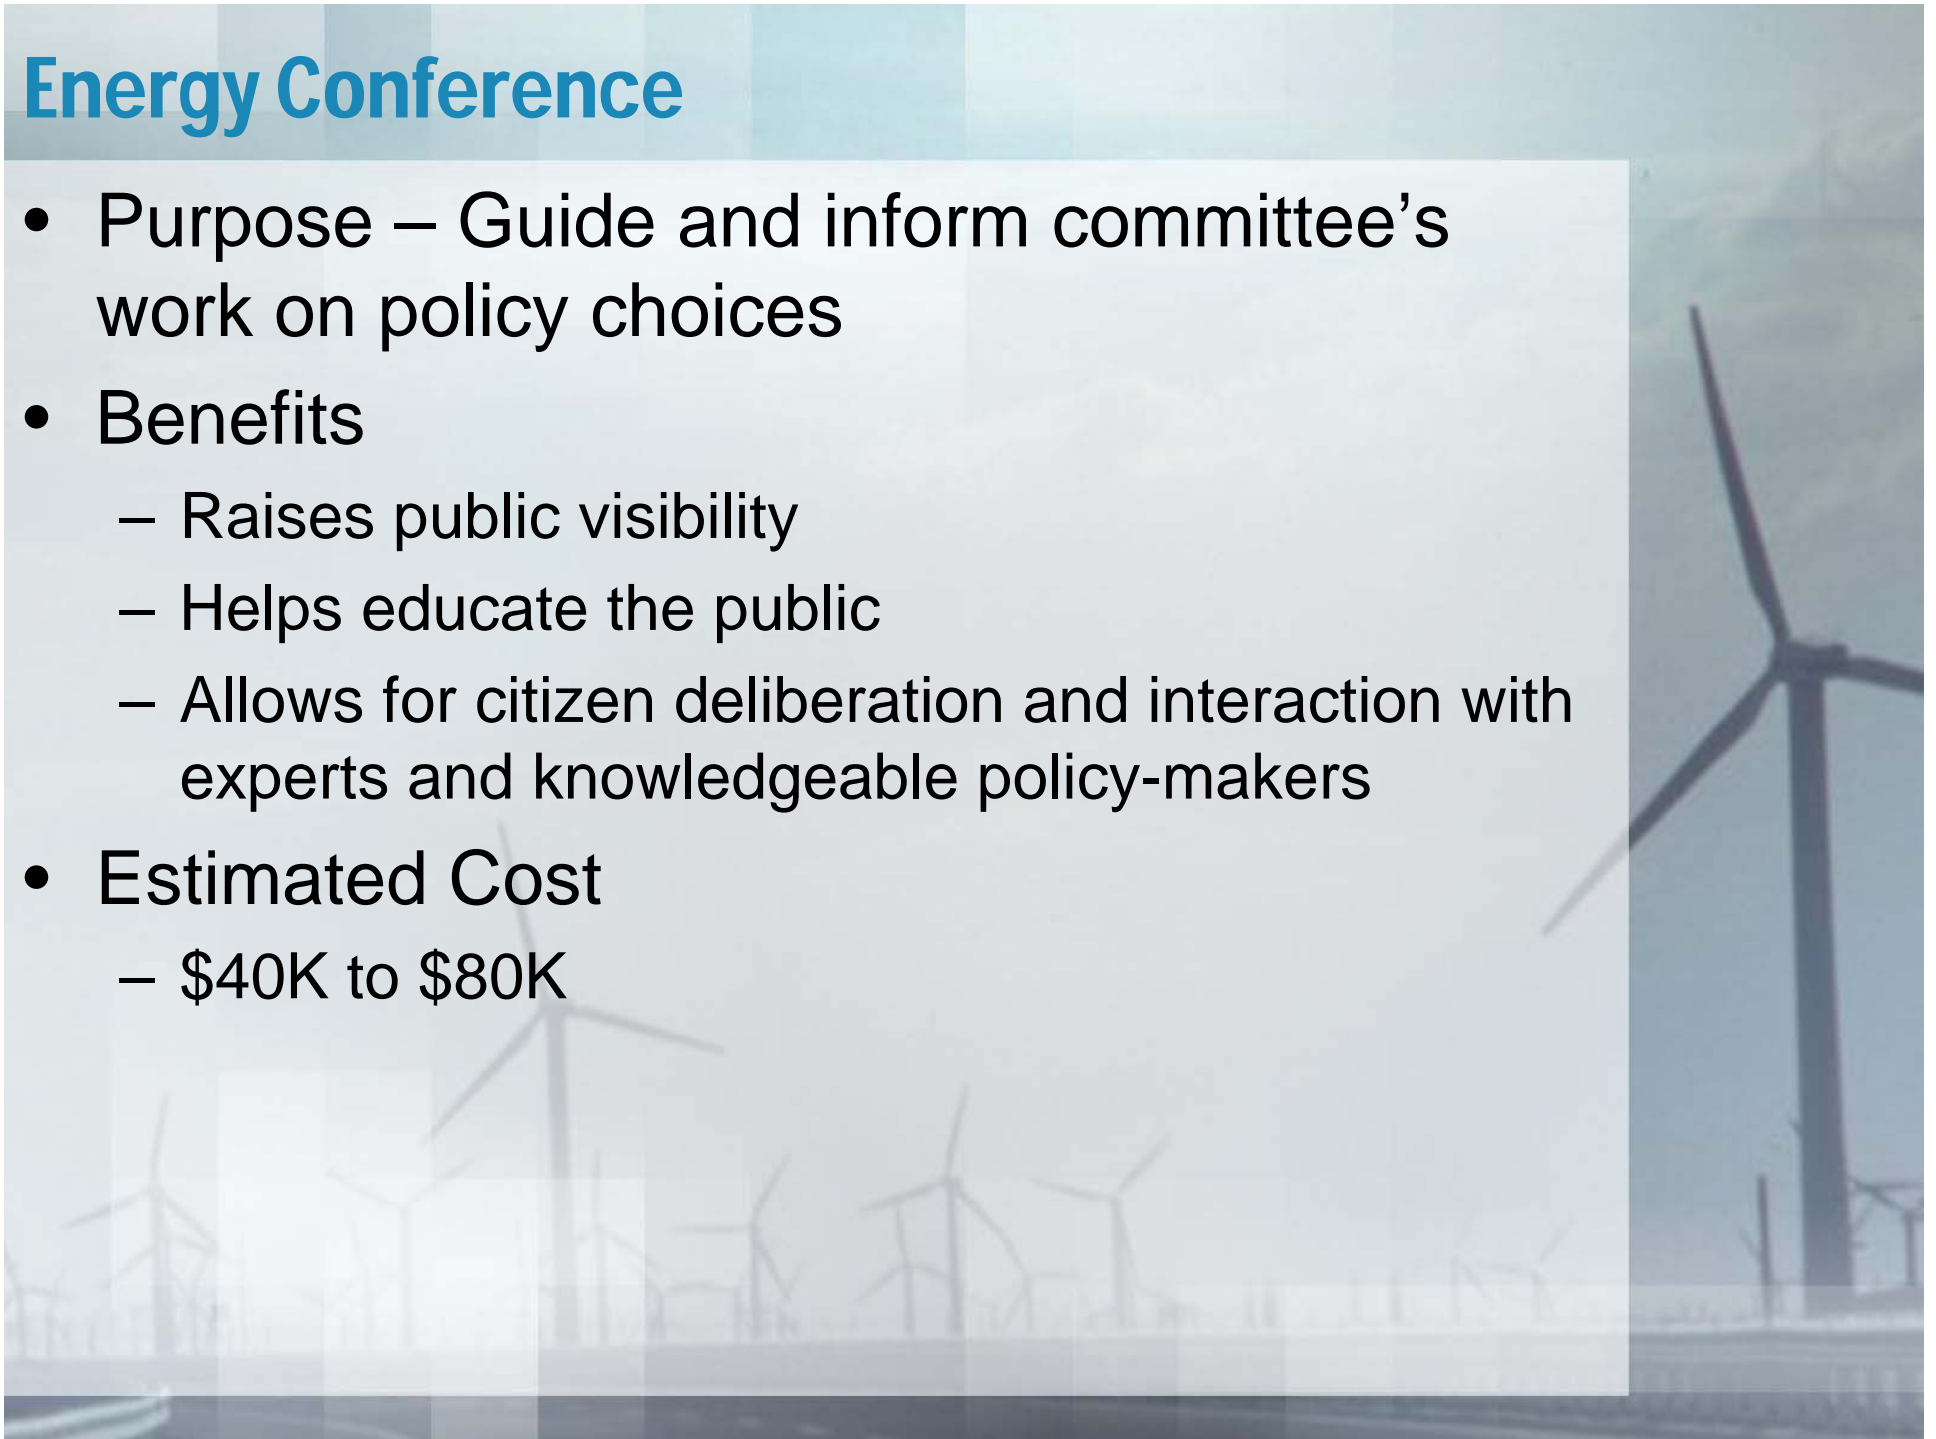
Energy Conference

• Purpose – Guide and inform committee’s work on policy choices

• Benefits
  – Raises public visibility
  – Helps educate the public
  – Allows for citizen deliberation and interaction with experts and knowledgeable policy-makers

• Estimated Cost
  – \$40K to \$80K